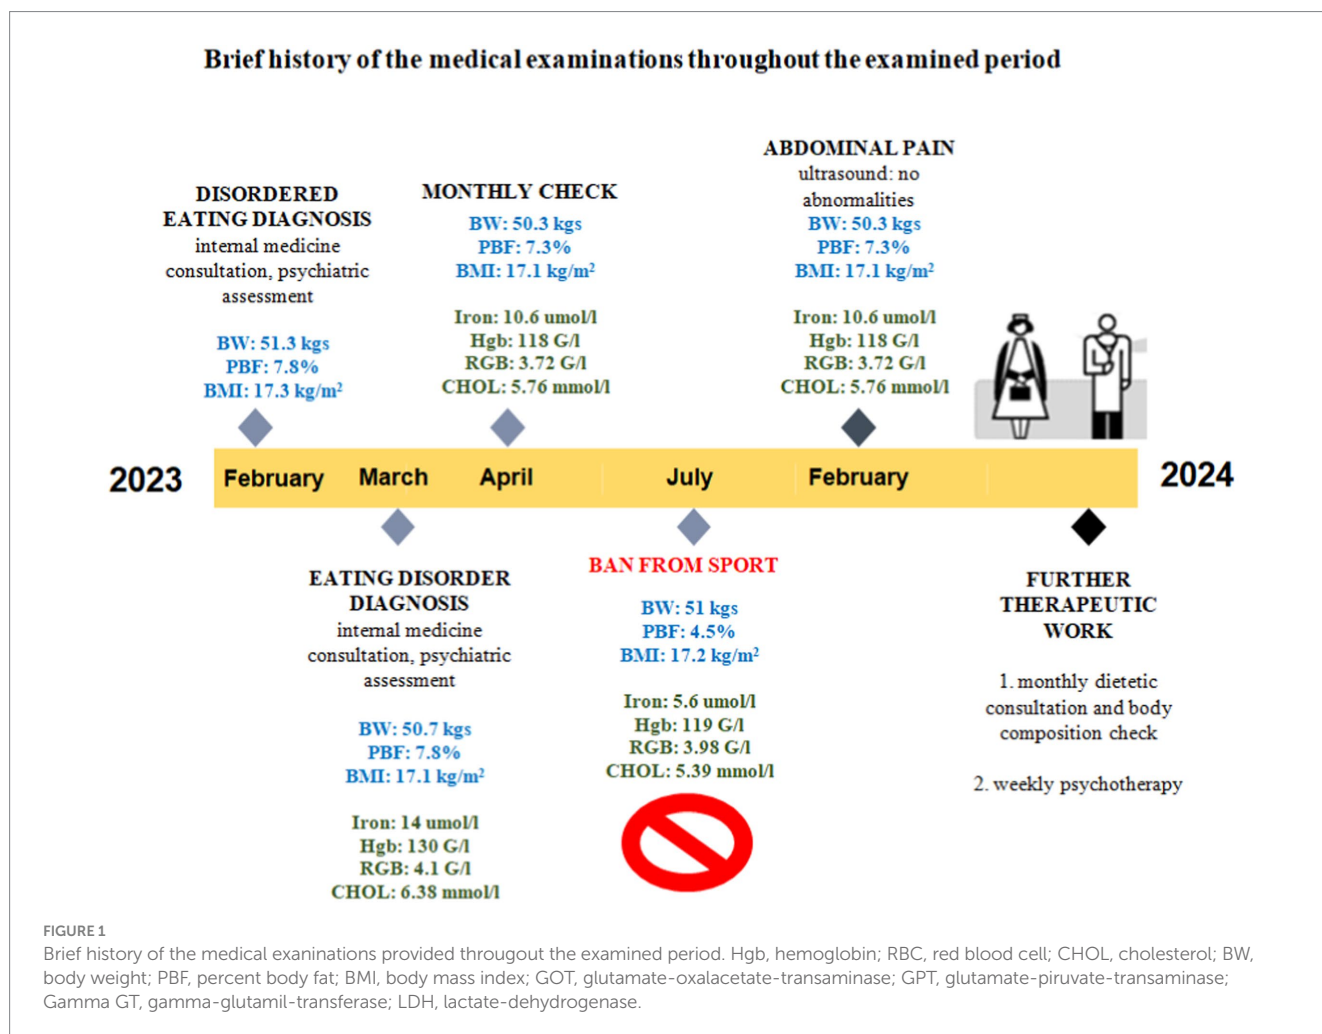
Brief history of the medical examinations throughout the examined period

DISORDERED EATING DIAGNOSIS
internal medicine consultation, psychiatric assessment

BW: 51.3 kgs
PBF: 7.8%
BMI: 17.3 kg/m$^2$

MONTHLY CHECK
BW: 50.3 kgs
PBF: 7.3%
BMI: 17.1 kg/m$^2$

Iron: 10.6 umol/l
Hgb: 118 G/l
RGB: 3.72 G/l
CHOL: 5.76 mmol/l

ABDOMINAL PAIN
ultrasound: no abnormalities
BW: 50.3 kgs
PBF: 7.3%
BMI: 17.1 kg/m$^2$

Iron: 10.6 umol/l
Hgb: 118 G/l
RGB: 3.72 G/l
CHOL: 5.76 mmol/l

2023 February March April July February 2024

EATING DISORDER DIAGNOSIS
internal medicine consultation, psychiatric assessment

BW: 50.7 kgs
PBF: 7.8%
BMI: 17.1 kg/m$^2$

Iron: 14 umol/l
Hgb: 130 G/l
RGB: 4.1 G/l
CHOL: 6.38 mmol/l

BAN FROM SPORT
BW: 51 kgs
PBF: 4.5%
BMI: 17.2 kg/m$^2$

Iron: 5.6 umol/l
Hgb: 119 G/l
RGB: 3.98 G/l
CHOL: 5.39 mmol/l

FURTHER THERAPEUTIC WORK

1. monthly dietetic consultation and body composition check

2. weekly psychotherapy

FIGURE 1
Brief history of the medical exaninations provided througout the examined period. Hgb, hemoglobin; RBC, red blood cell; CHOL, cholesterol; BW, body weight; PBF, percent body fat; BMI, body mass index; GOT, glutamate-oxalacetate-transaminase; GPT, glutamate-piruvate-transaminase; Gamma GT, gamma-glutamil-transferase; LDH, lactate-dehydrogenase.